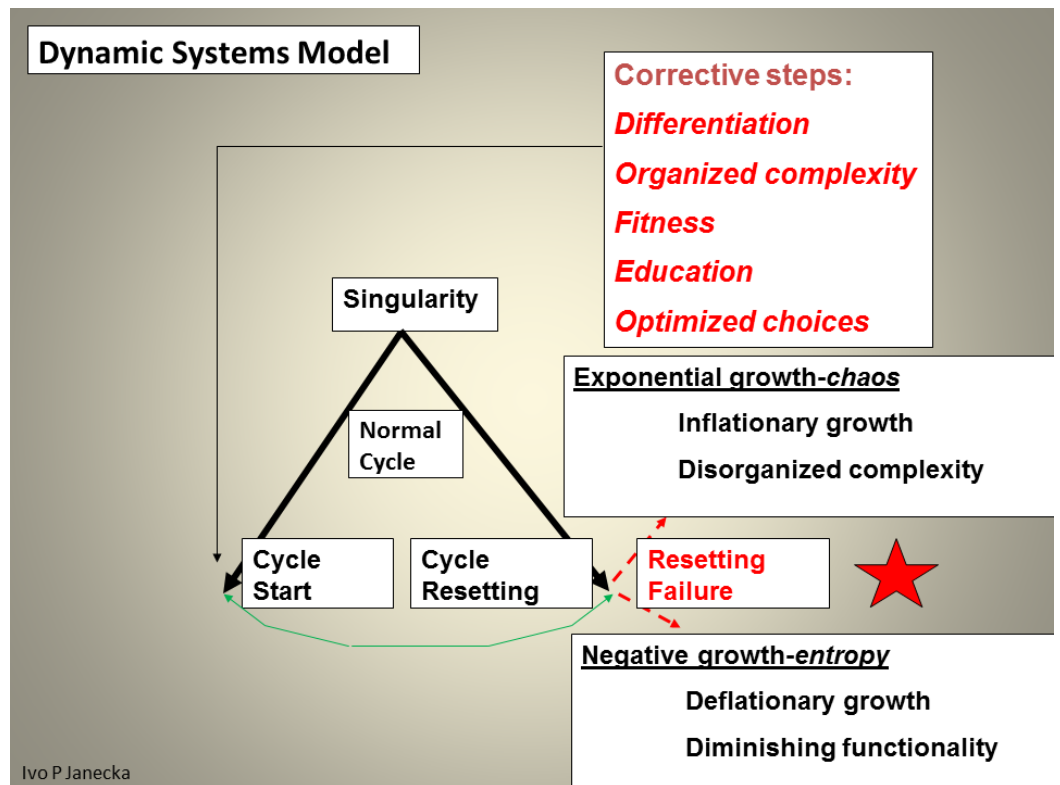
Dynamic Systems Model

Corrective steps:
Differentiation
Organized complexity
Fitness
Education
Optimized choices

Singularity

Normal Cycle

Exponential growth-*chaos*
Inflationary growth
Disorganized complexity

Cycle Start

Cycle Resetting

Resetting Failure

Negative growth-*entropy*
Deflationary growth
Diminishing functionality

Ivo P Janecka